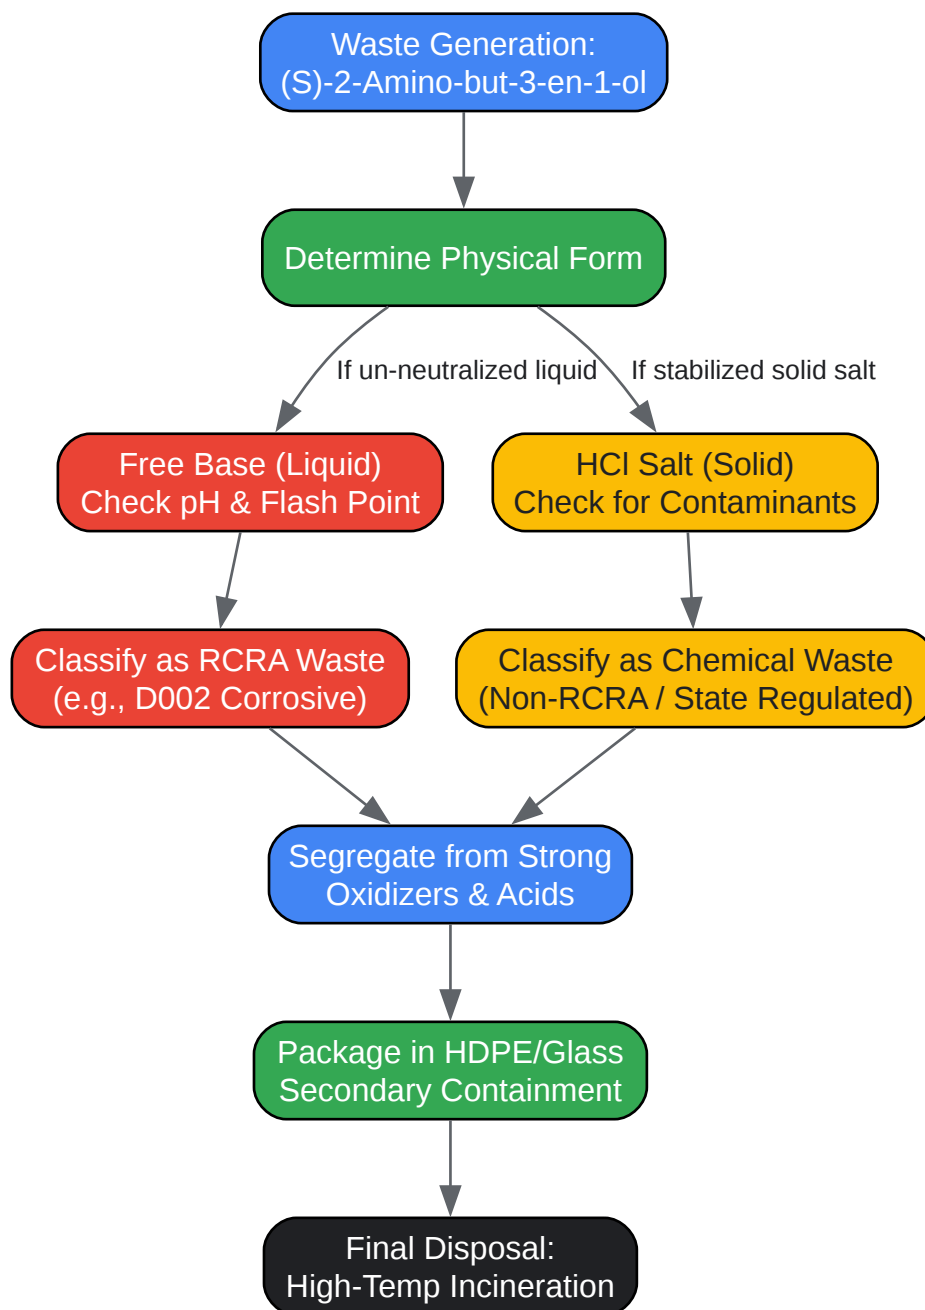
Waste Generation:
(S)-2-Amino-but-3-en-1-ol

Determine Physical Form

If un-neutralized liquid

If stabilized solid salt

Free Base (Liquid)
Check pH & Flash Point

HCl Salt (Solid)
Check for Contaminants

Classify as RCRA Waste
(e.g., D002 Corrosive)

Classify as Chemical Waste
(Non-RCRA / State Regulated)

Segregate from Strong
Oxidizers & Acids

Package in HDPE/Glass
Secondary Containment

Final Disposal:
High-Temp Incineration